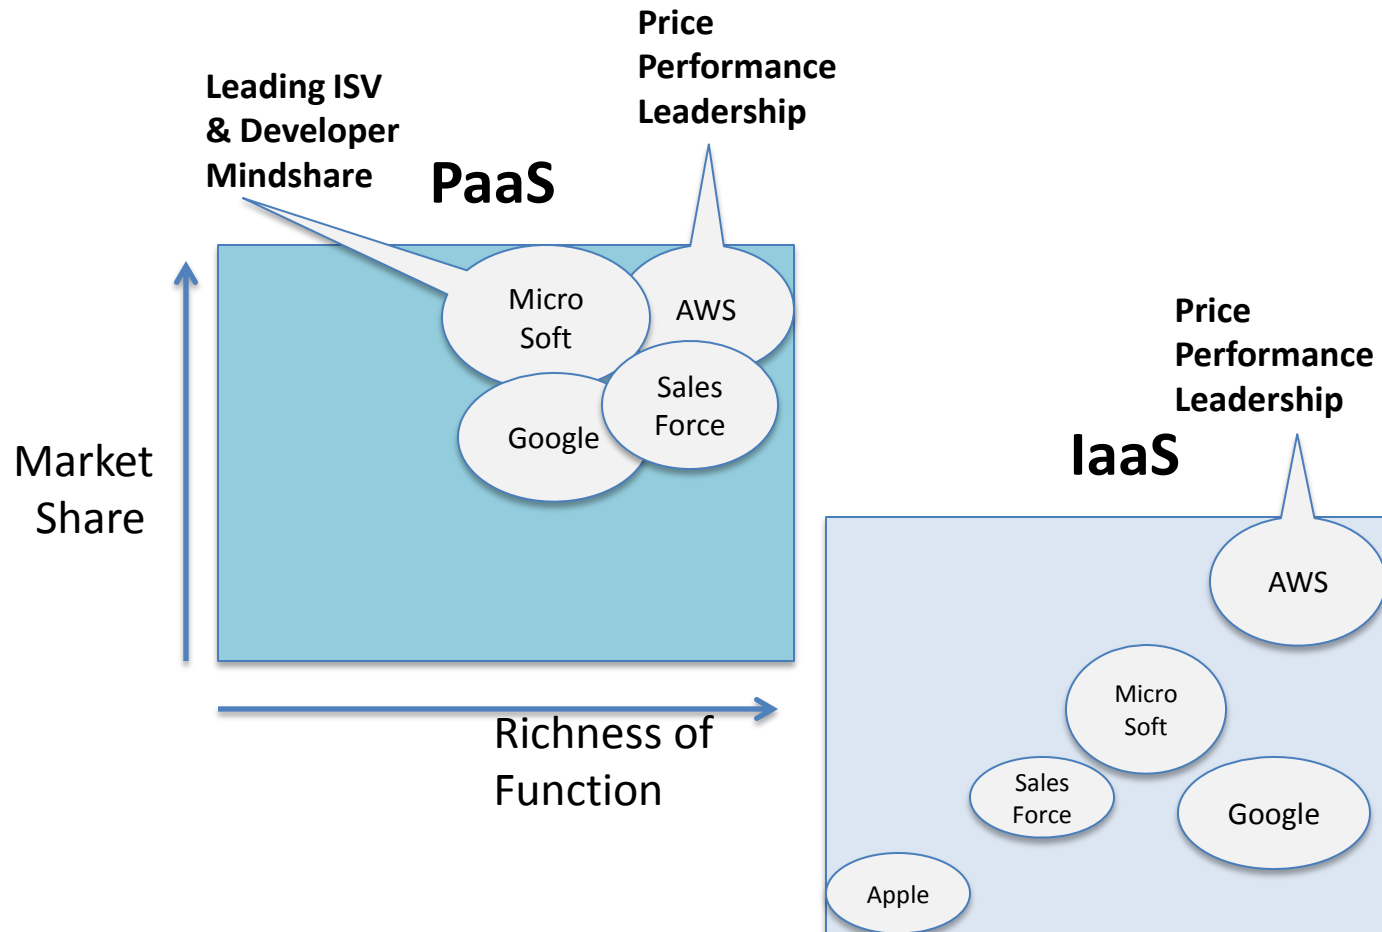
Price Performance Leadership

Leading ISV & Developer Mindshare

PaaS

Micro Soft

AWS

Sales Force

Google

Market Share

Richness of Function

Price Performance Leadership

IaaS

AWS

Micro Soft

Sales Force

Google

Apple